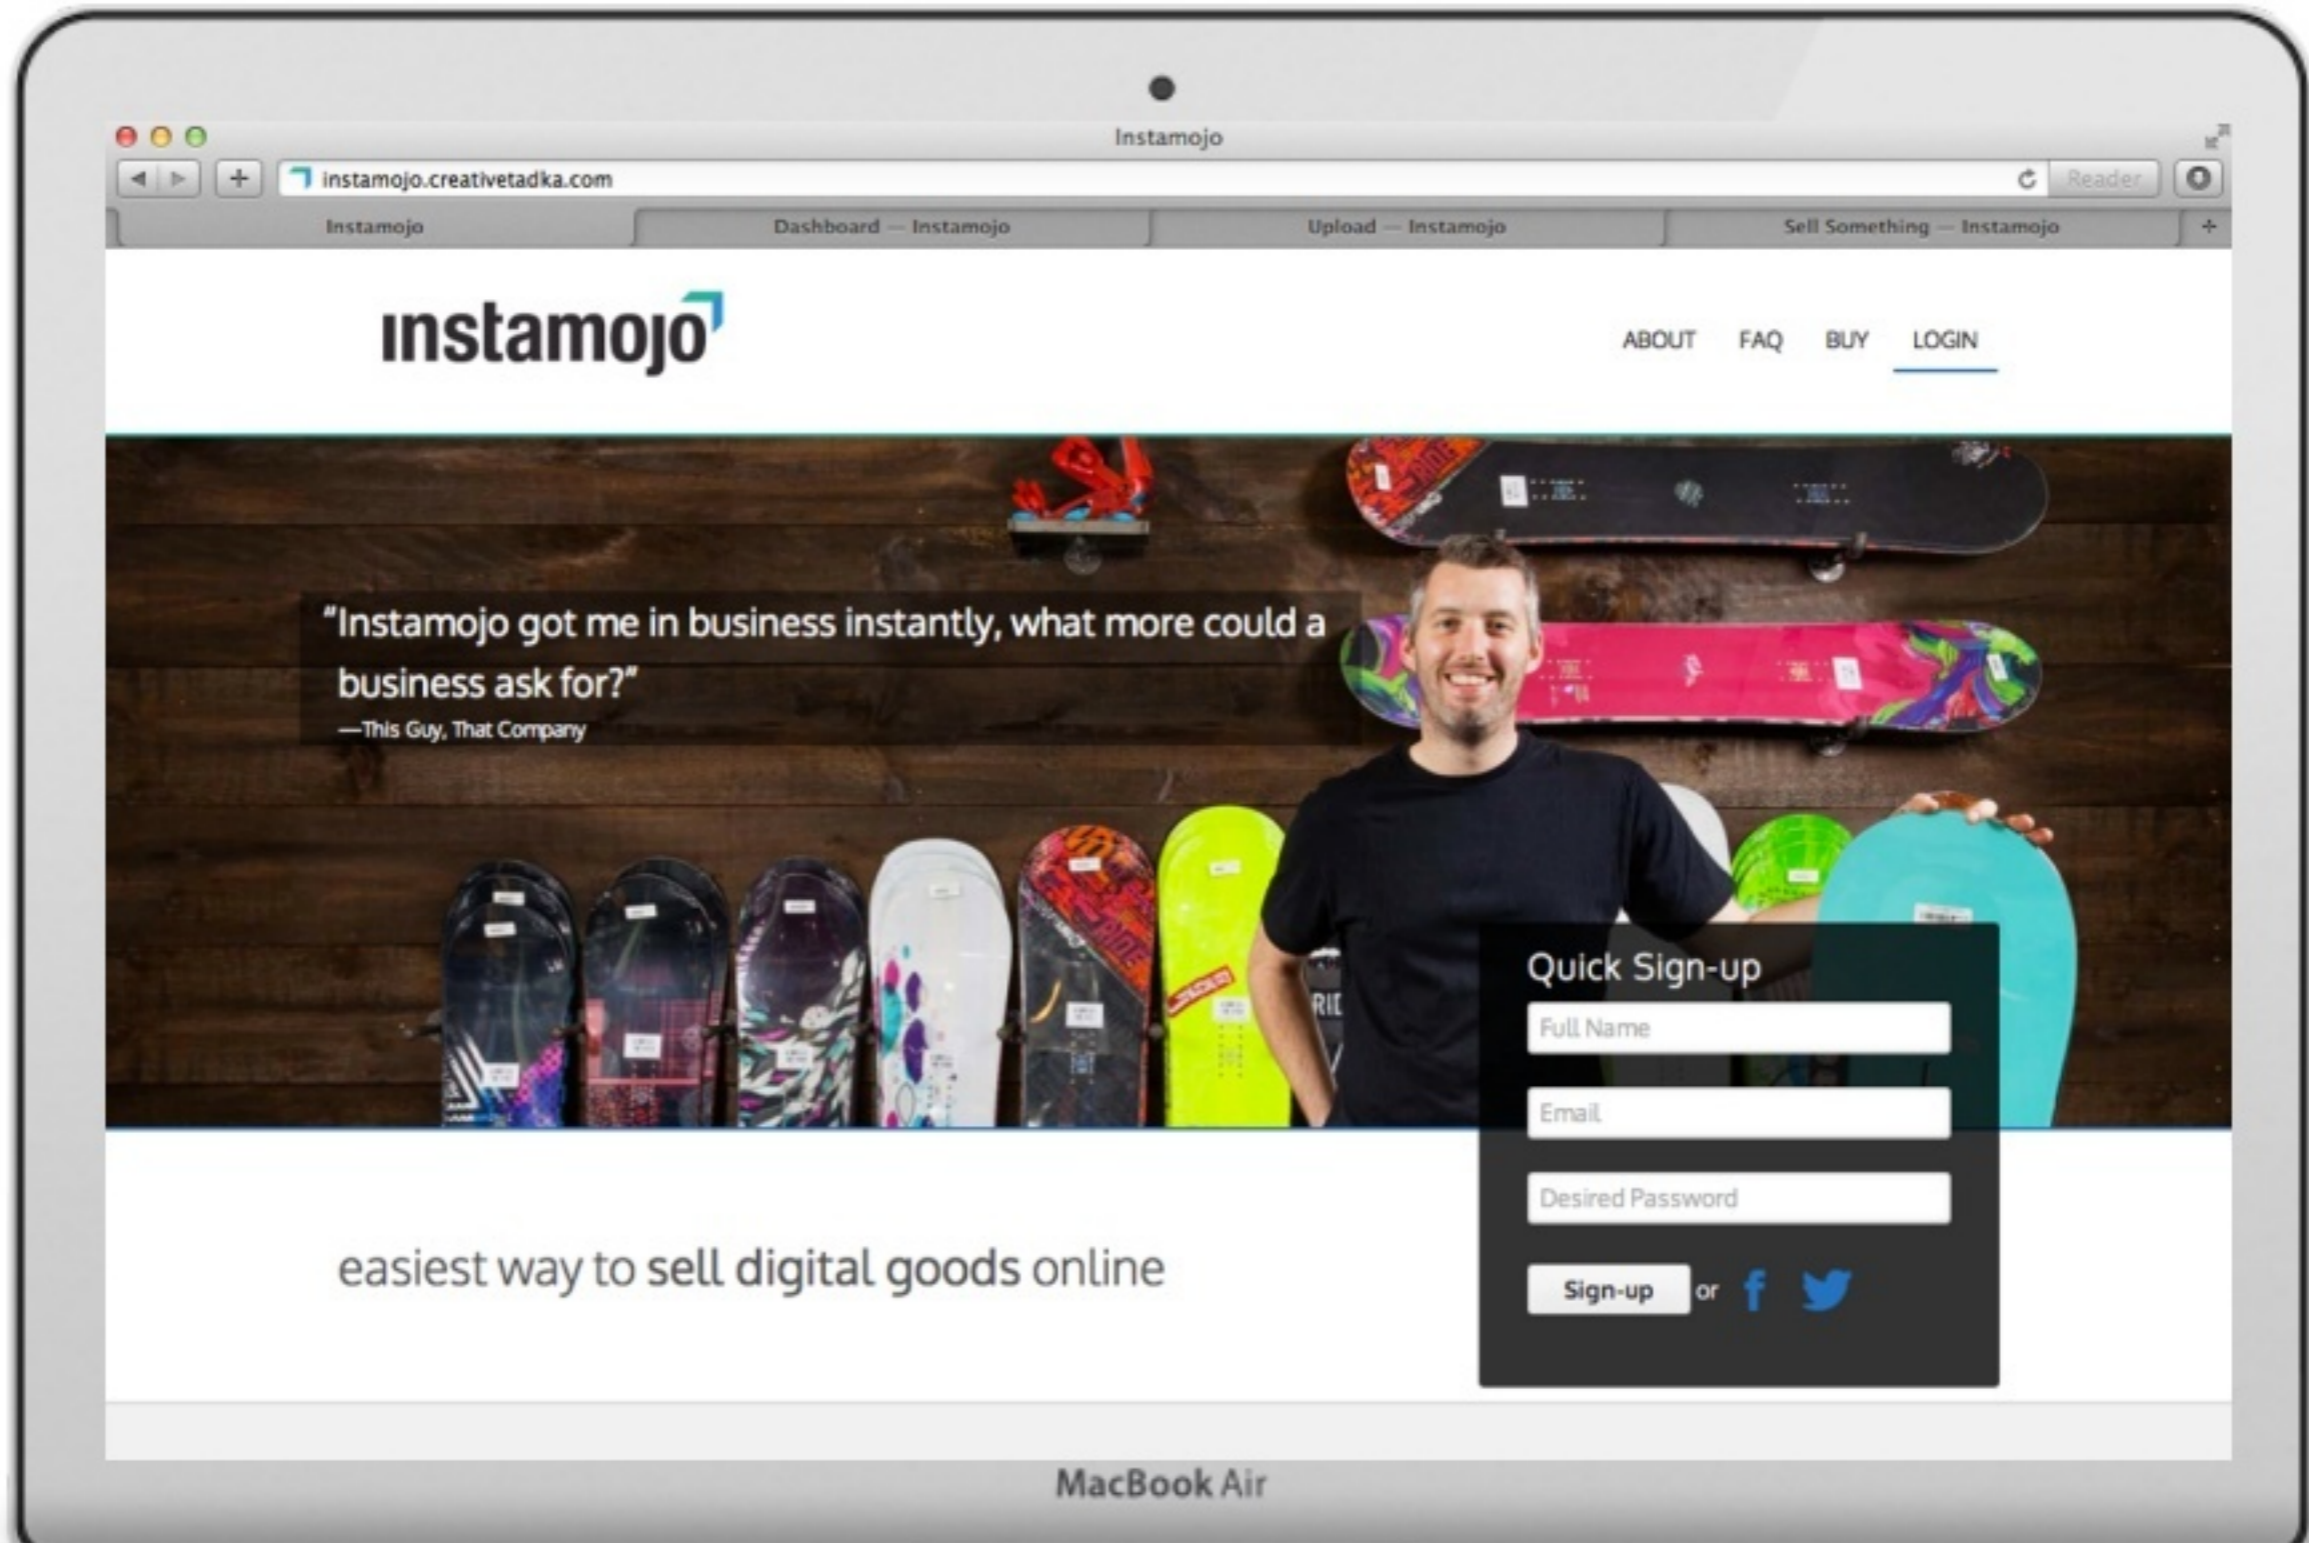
Instamojo

instamojo.creativetadka.com

Reader

Instamojo

Dashboard — Instamojo

Upload — Instamojo

Sell Something — Instamojo

instamojo

ABOUT FAQ BUY LOGIN

"Instamojo got me in business instantly, what more could a business ask for?"

—This Guy, That Company

Quick Sign-up

Full Name

Email

Desired Password

Sign-up or

easiest way to sell digital goods online

MacBook Air